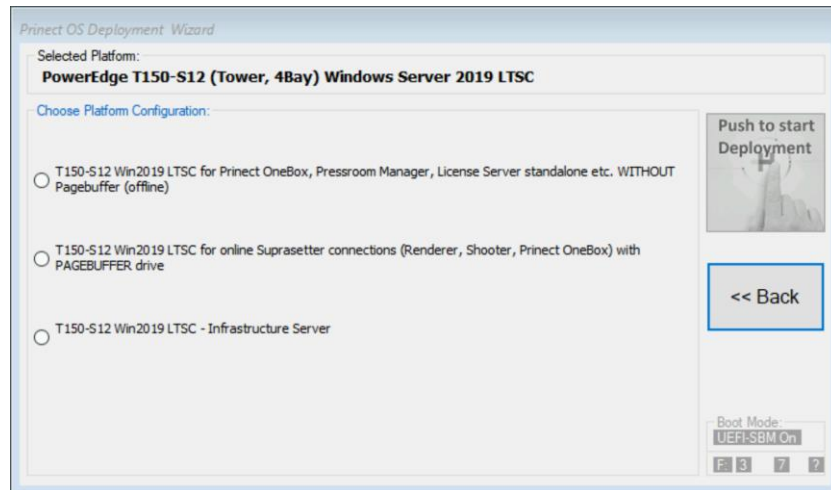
Prinect OS Deployment Wizard

Selected Platform:

PowerEdge T150-S12 (Tower, 4Bay) Windows Server 2019 LTSC

Choose Platform Configuration:

T150-S12 Win2019 LTSC for Prinect OneBox, Pressroom Manager, License Server standalone etc. WITHOUT Pagebuffer (offline)

T150-S12 Win2019 LTSC for online Suprasetter connections (Renderer, Shooter, Prinect OneBox) with PAGEBUFFER drive

T150-S12 Win2019 LTSC - Infrastructure Server

Push to start Deployment

<< Back

Boot Mode:
UEFI-SBM On

F: 3 7 ?